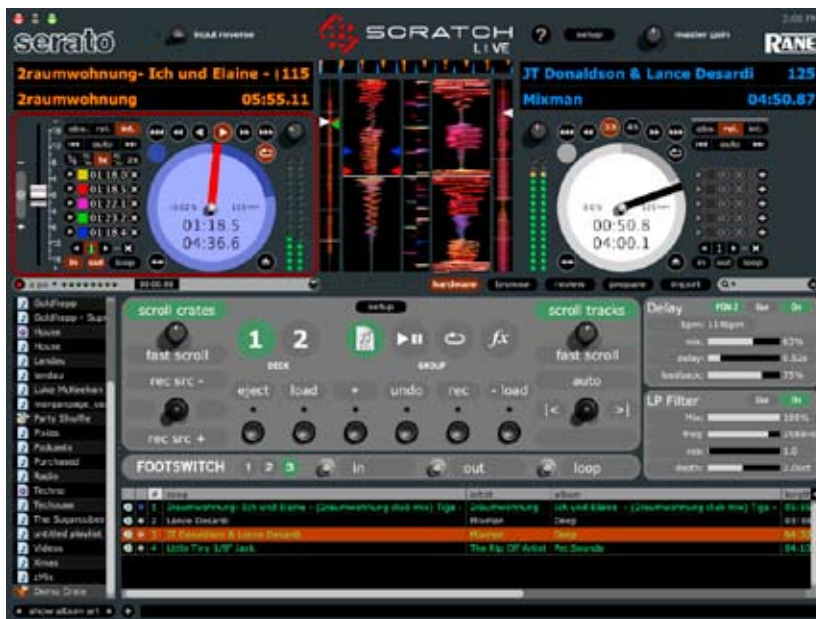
serato

input reverse

SCRATCH LIVE

setup

master gain

RANE

2raumwohnung- Ich und Elaine - i115

2raumwohnung 05:55.11

JT Donaldson & Lance Desardi 125

Mixman 04:50.87

abs rel int

auto

01:18.0
01:18.5
01:22.1
01:23.2
01:18.4

in out loop

01:18.5
04:36.6

00:50.8
04:00.1

abs rel int

auto

in out loop

hardware browse review prepare import

Goldfrapp
Goldfrapp - Supe
House
House
Landau
landau
Luke McKeehan
Party Shuffle
Pixies
Podcasts
Purchased
Radio
Techno
Techouse
The Sugarcubes
untitled playlist
Videos
Xmas
zMix
Demo Crate

show album art

setup

scroll crates

fast scroll

rec src -

rec src +

1 2
DECK

GROUP

scroll tracks

fast scroll

auto

eject load + undo rec - load

|< >|

FOOTSWITCH 1 2 3 in out loop

Delay

8pm: 118bpm
mix: 63%
delay: 0.52s
feedback: 75%

LP Filter

Mix: 100%
freq: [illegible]
res: 1.0
depth: 2.0oct

| # | song | artist | album |
|---|---|---|---|
| 1 | 2raumwohnung- Ich und Elaine - (2raumwohnung club mix) Tiga - | 2raumwohnung | Ich und Elaine - (2raumwohnung club mix) Tiga - |
| 2 | Lance Desardi | Mixman | Deep |
| 3 | JT Donaldson & Lance Desardi | Mixman | Deep |
| 4 | Little Tiny 1/8" Jack | The Rip Off Artist | Pet Sounds |